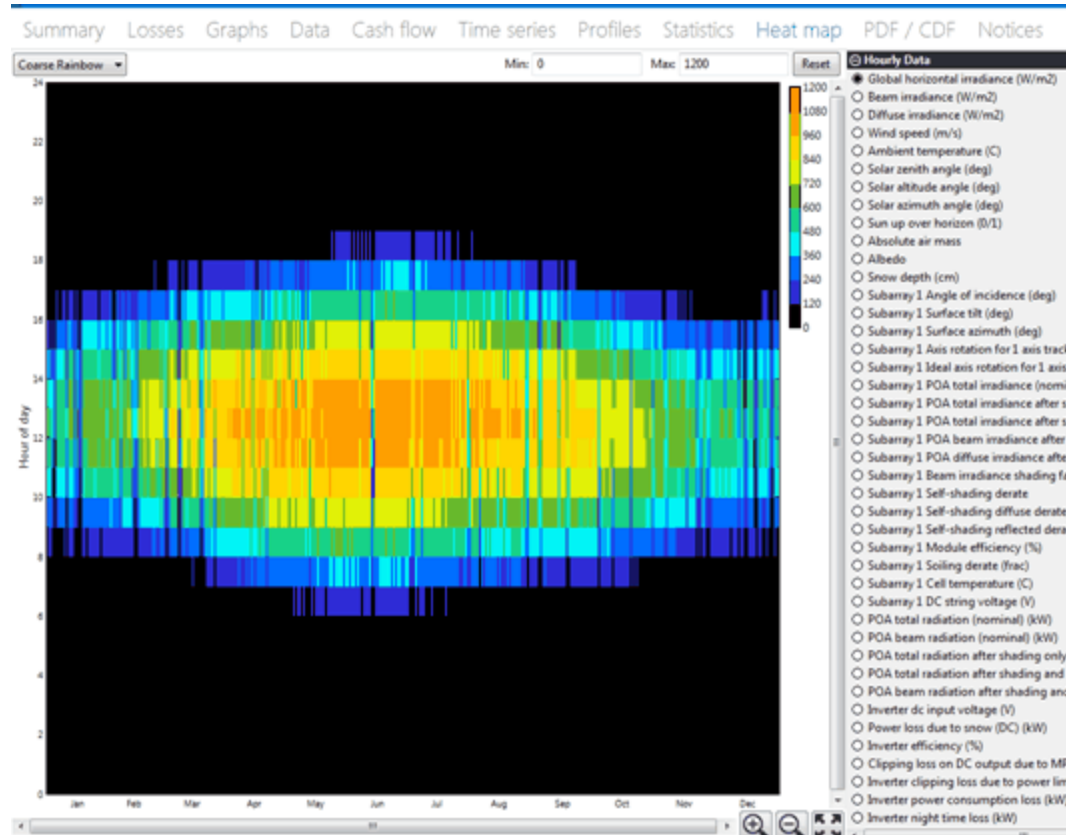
Summary Losses Graphs Data Cash flow Time series Profiles Statistics Heat map PDF / CDF Notices

Coarse Rainbow

Min: 0

Max: 1200

Reset

24
22
20
18
16
14
12
10
8
6
4
2
0

Hour of day

Jan Feb Mar Apr May Jun Jul Aug Sep Oct Nov Dec

1200
1080
960
840
720
600
480
360
240
120
0

Hourly Data
Global horizontal irradiance (W/m2)
Beam irradiance (W/m2)
Diffuse irradiance (W/m2)
Wind speed (m/s)
Ambient temperature (C)
Solar zenith angle (deg)
Solar altitude angle (deg)
Solar azimuth angle (deg)
Sun up over horizon (0/1)
Absolute air mass
Albedo
Snow depth (cm)
Subarray 1 Angle of incidence (deg)
Subarray 1 Surface tilt (deg)
Subarray 1 Surface azimuth (deg)
Subarray 1 Axis rotation for 1 axis track
Subarray 1 Ideal axis rotation for 1 axis
Subarray 1 POA total irradiance (nomi
Subarray 1 POA total irradiance after s
Subarray 1 POA total irradiance after s
Subarray 1 POA beam irradiance after
Subarray 1 POA diffuse irradiance afte
Subarray 1 Beam irradiance shading fa
Subarray 1 Self-shading derate
Subarray 1 Self-shading diffuse derate
Subarray 1 Self-shading reflected dera
Subarray 1 Module efficiency (%)
Subarray 1 Soiling derate (frac)
Subarray 1 Cell temperature (C)
Subarray 1 DC string voltage (V)
POA total radiation (nominal) (kW)
POA beam radiation (nominal) (kW)
POA total radiation after shading only
POA total radiation after shading and
POA beam radiation after shading and
Inverter dc input voltage (V)
Power loss due to snow (DC) (kW)
Inverter efficiency (%)
Clipping loss on DC output due to MP
Inverter clipping loss due to power lim
Inverter power consumption loss (kW)
Inverter night time loss (kW)